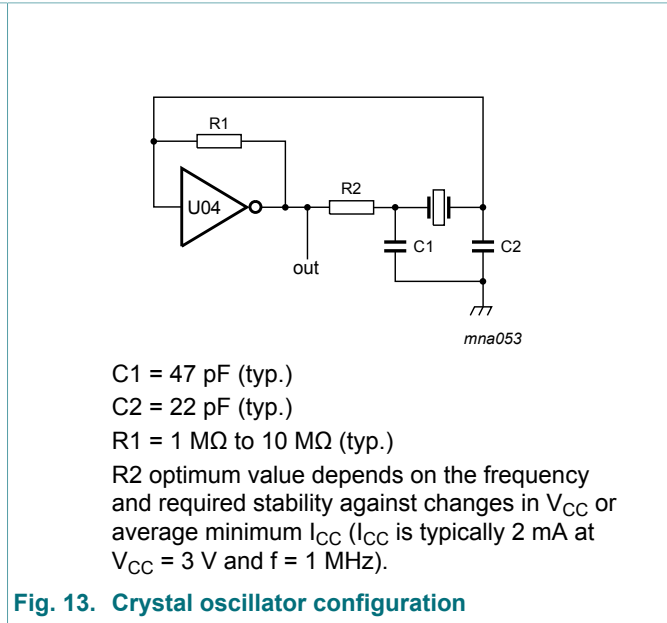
R1

R2

U04

C1

C2

out

mna053

C1 = 47 pF (typ.)

C2 = 22 pF (typ.)

R1 = 1 MΩ to 10 MΩ (typ.)

R2 optimum value depends on the frequency and required stability against changes in $V_{CC}$ or average minimum $I_{CC}$ ($I_{CC}$ is typically 2 mA at $V_{CC}$ = 3 V and f = 1 MHz).

Fig. 13. Crystal oscillator configuration